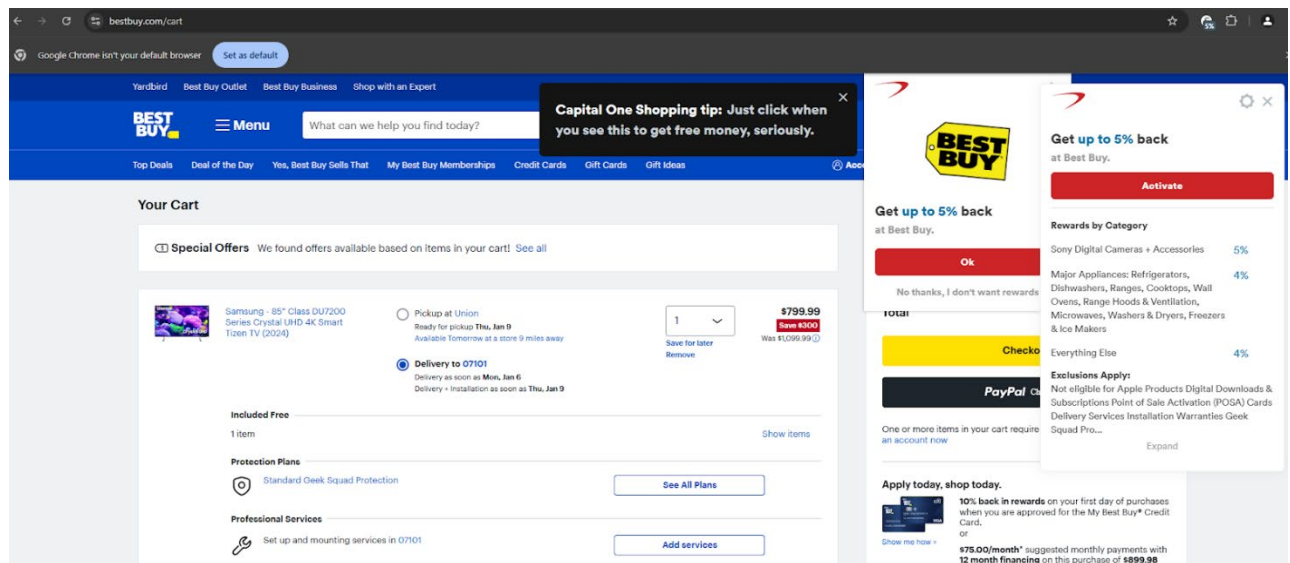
bestbuy.com/cart

5%

Google Chrome isn't your default browser Set as default

Yardbird Best Buy Outlet Best Buy Business Shop with an Expert

BEST BUY

Menu

What can we help you find today?

Capital One Shopping tip: Just click when you see this to get free money, seriously.

Top Deals Deal of the Day Yes, Best Buy Sells That My Best Buy Memberships Credit Cards Gift Cards Gift Ideas Acc

Your Cart

Special Offers We found offers available based on items in your cart! See all

Samsung - 85" Class DU7200 Series Crystal UHD 4K Smart Tizen TV (2024)

Pickup at Union
Ready for pickup Thu, Jan 9
Available Tomorrow at a store 9 miles away

Delivery to 07101
Delivery as soon as Mon, Jan 6
Delivery + Installation as soon as Thu, Jan 9

1

Save for later
Remove

$799.99
Save $300
Was $1,099.99

Included Free
1 item
Show items

Protection Plans
Standard Geek Squad Protection
See All Plans

Professional Services
Set up and mounting services in 07101
Add services

BEST BUY

Get up to 5% back
at Best Buy.

Ok

No thanks, I don't want rewards

Total

Checko

PayPal Ch

One or more items in your cart require an account now

Apply today, shop today.

10% back in rewards on your first day of purchases when you are approved for the My Best Buy® Credit Card.
or
$75.00/month* suggested monthly payments with 12 month financing on this purchase of $899.98

Show me how ›

Get up to 5% back
at Best Buy.

Activate

Rewards by Category

Sony Digital Cameras + Accessories 5%

Major Appliances: Refrigerators, Dishwashers, Ranges, Cooktops, Wall Ovens, Range Hoods & Ventilation, Microwaves, Washers & Dryers, Freezers & Ice Makers 4%

Everything Else 4%

Exclusions Apply:
Not eligible for Apple Products Digital Downloads & Subscriptions Point of Sale Activation (POSA) Cards Delivery Services Installation Warranties Geek Squad Pro...

Expand